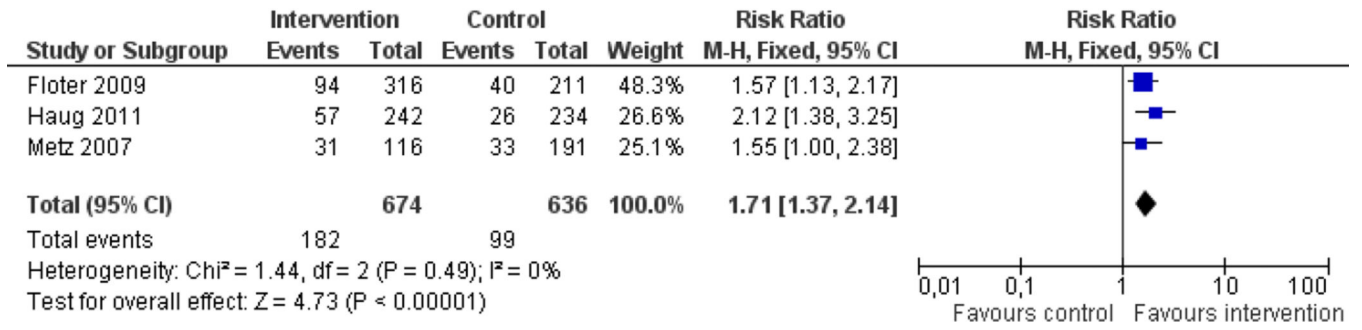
| Study or Subgroup | Intervention Events | Intervention Total | Control Events | Control Total | Weight | Risk Ratio M-H, Fixed, 95% CI |
|---|---|---|---|---|---|---|
| Floter 2009 | 94 | 316 | 40 | 211 | 48.3% | 1.57 [1.13, 2.17] |
| Haug 2011 | 57 | 242 | 26 | 234 | 26.6% | 2.12 [1.38, 3.25] |
| Metz 2007 | 31 | 116 | 33 | 191 | 25.1% | 1.55 [1.00, 2.38] |
| **Total (95% CI)** | | **674** | | **636** | **100.0%** | **1.71 [1.37, 2.14]** |
| Total events | 182 | | 99 | | | |

Heterogeneity: Chi² = 1.44, df = 2 (P = 0.49); I² = 0%
Test for overall effect: Z = 4.73 (P < 0.00001)

Risk Ratio
M-H, Fixed, 95% CI

0,01 0,1 1 10 100
Favours control Favours intervention